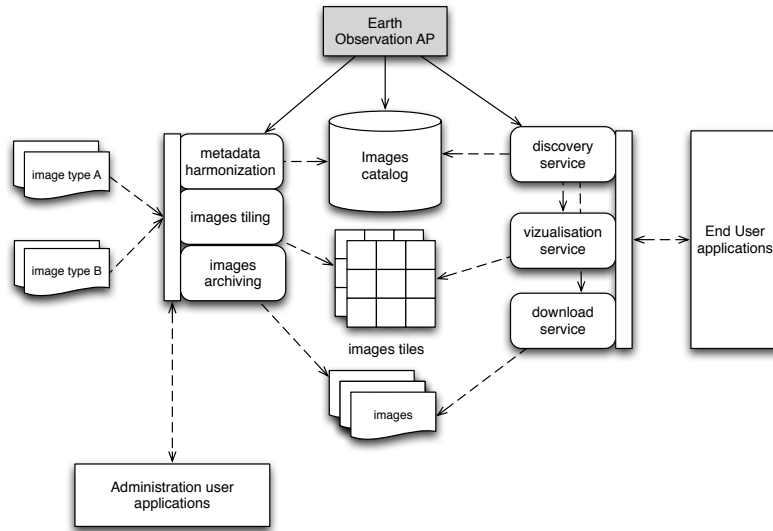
Earth Observation AP

image type A

image type B

metadata harmonization

images tiling

images archiving

Images catalog

images tiles

images

discovery service

vizualisation service

download service

End User applications

Administration user applications